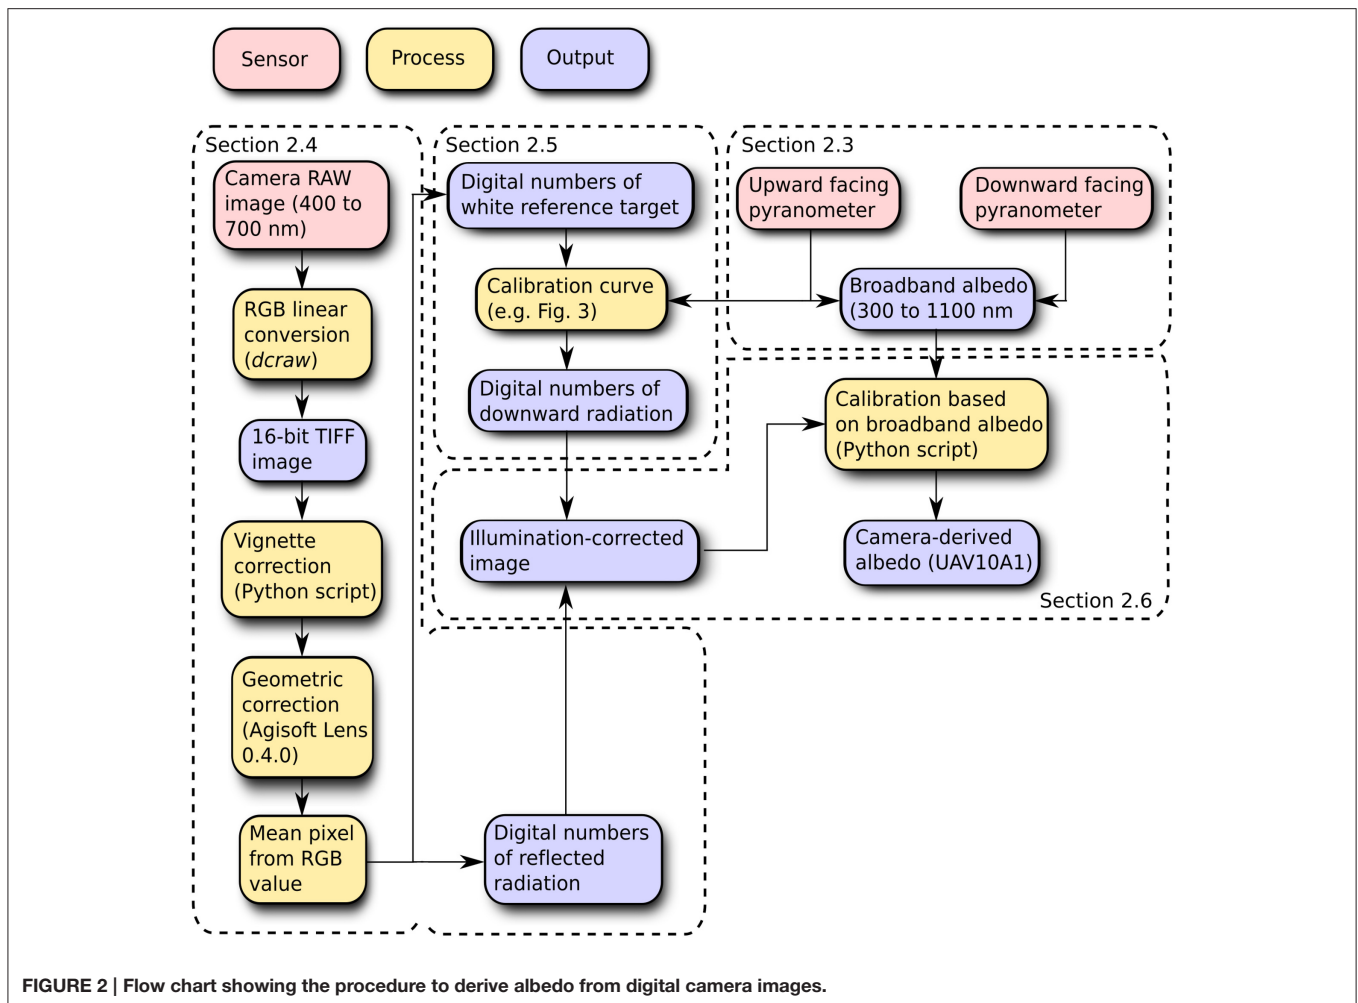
Sensor

Process

Output

Section 2.4

Camera RAW image (400 to 700 nm)

RGB linear conversion (*dcraw*)

16-bit TIFF image

Vignette correction (Python script)

Geometric correction (Agisoft Lens 0.4.0)

Mean pixel from RGB value

Section 2.5

Digital numbers of white reference target

Calibration curve (e.g. Fig. 3)

Digital numbers of downward radiation

Section 2.3

Upward facing pyranometer

Downward facing pyranometer

Broadband albedo (300 to 1100 nm

Calibration based on broadband albedo (Python script)

Illumination-corrected image

Camera-derived albedo (UAV10A1)

Section 2.6

Digital numbers of reflected radiation

FIGURE 2 | Flow chart showing the procedure to derive albedo from digital camera images.